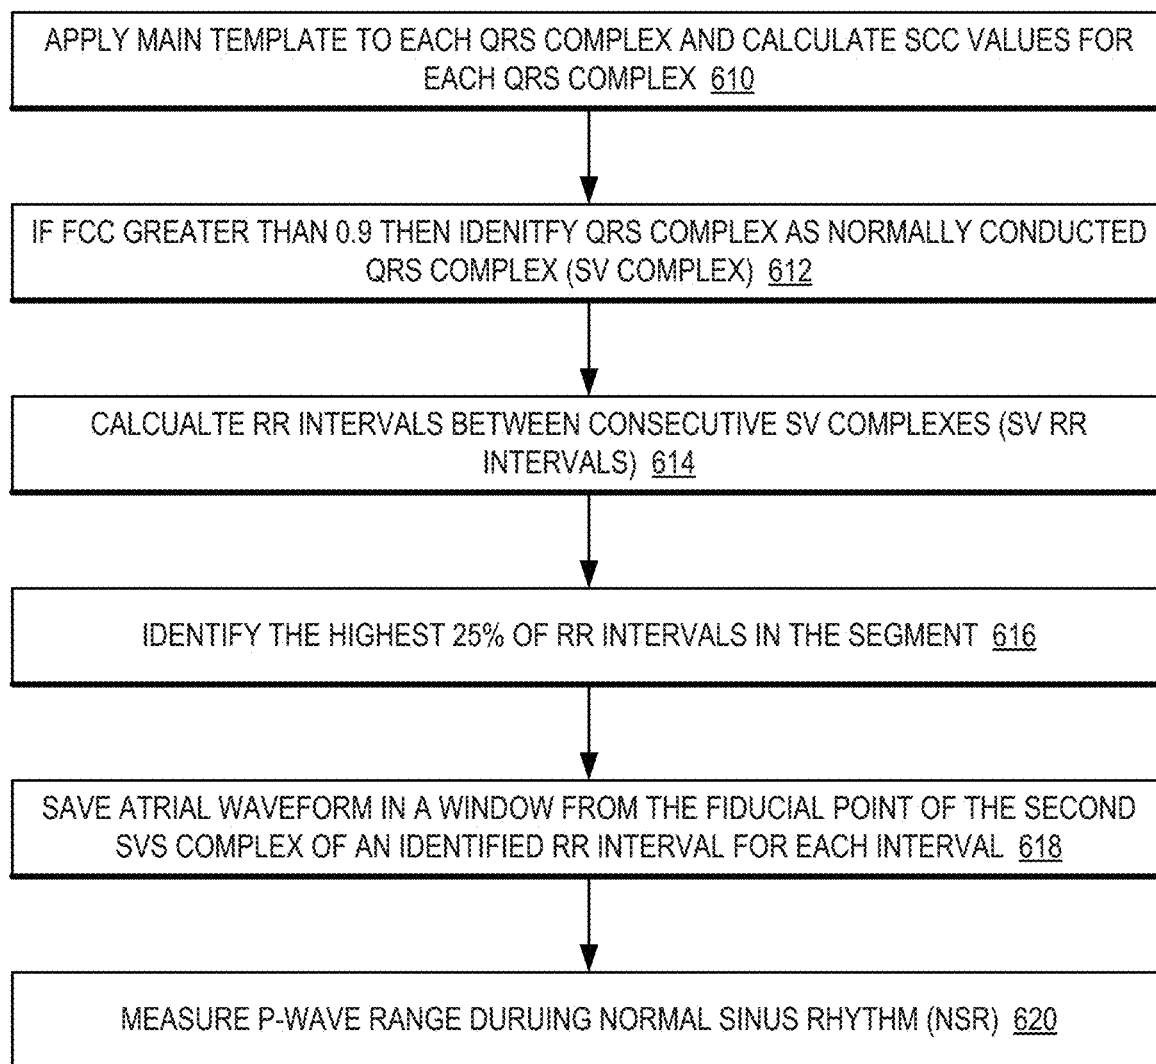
APPLY MAIN TEMPLATE TO EACH QRS COMPLEX AND CALCULATE SCC VALUES FOR EACH QRS COMPLEX 610

IF FCC GREATER THAN 0.9 THEN IDENITFY QRS COMPLEX AS NORMALLY CONDUCTED QRS COMPLEX (SV COMPLEX) 612

CALCUALTE RR INTERVALS BETWEEN CONSECUTIVE SV COMPLEXES (SV RR INTERVALS) 614

IDENTIFY THE HIGHEST 25% OF RR INTERVALS IN THE SEGMENT 616

SAVE ATRIAL WAVEFORM IN A WINDOW FROM THE FIDUCIAL POINT OF THE SECOND SVS COMPLEX OF AN IDENTIFIED RR INTERVAL FOR EACH INTERVAL 618

MEASURE P-WAVE RANGE DURUING NORMAL SINUS RHYTHM (NSR) 620